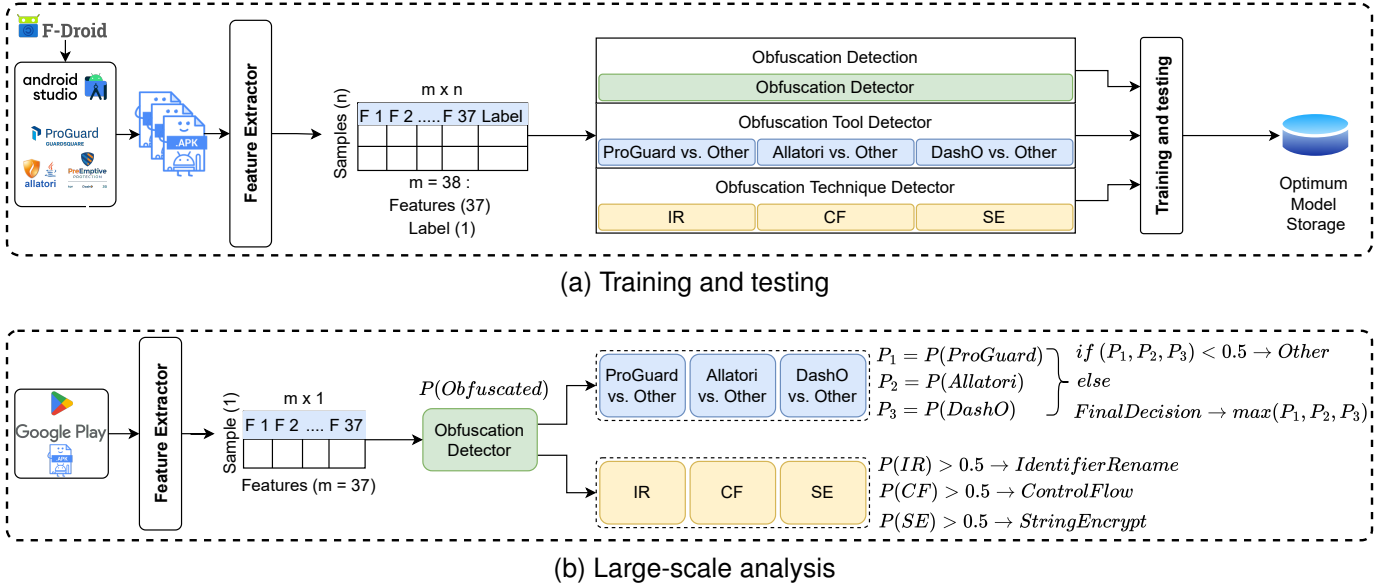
F-Droid

android studio

ProGuard GUARDSQUARE

allatori

PreEmptive PROTECTION

.APK

Feature Extractor

m x n

Samples (n)

| F 1 | F 2 | ..... | F 37 | Label |
|---|---|---|---|---|
| | | | | |
| | | | | |

m = 38 : Features (37) Label (1)

Obfuscation Detection

Obfuscation Detector

Obfuscation Tool Detector

ProGuard vs. Other

Allatori vs. Other

DashO vs. Other

Obfuscation Technique Detector

IR

CF

SE

Training and testing

Optimum Model Storage

(a) Training and testing

Google Play

.APK

Feature Extractor

m x 1

Sample (1)

| F 1 | F 2 | .... | F 37 |
|---|---|---|---|
| | | | |

Features (m = 37)

$P(Obfuscated)$

Obfuscation Detector

ProGuard vs. Other

Allatori vs. Other

DashO vs. Other

$P_1 = P(ProGuard)$
$P_2 = P(Allatori)$
$P_3 = P(DashO)$

$if\ (P_1, P_2, P_3) < 0.5 \rightarrow Other$
$else$
$FinalDecision \rightarrow max(P_1, P_2, P_3)$

IR

CF

SE

$P(IR) > 0.5 \rightarrow IdentifierRename$
$P(CF) > 0.5 \rightarrow ControlFlow$
$P(SE) > 0.5 \rightarrow StringEncrypt$

(b) Large-scale analysis